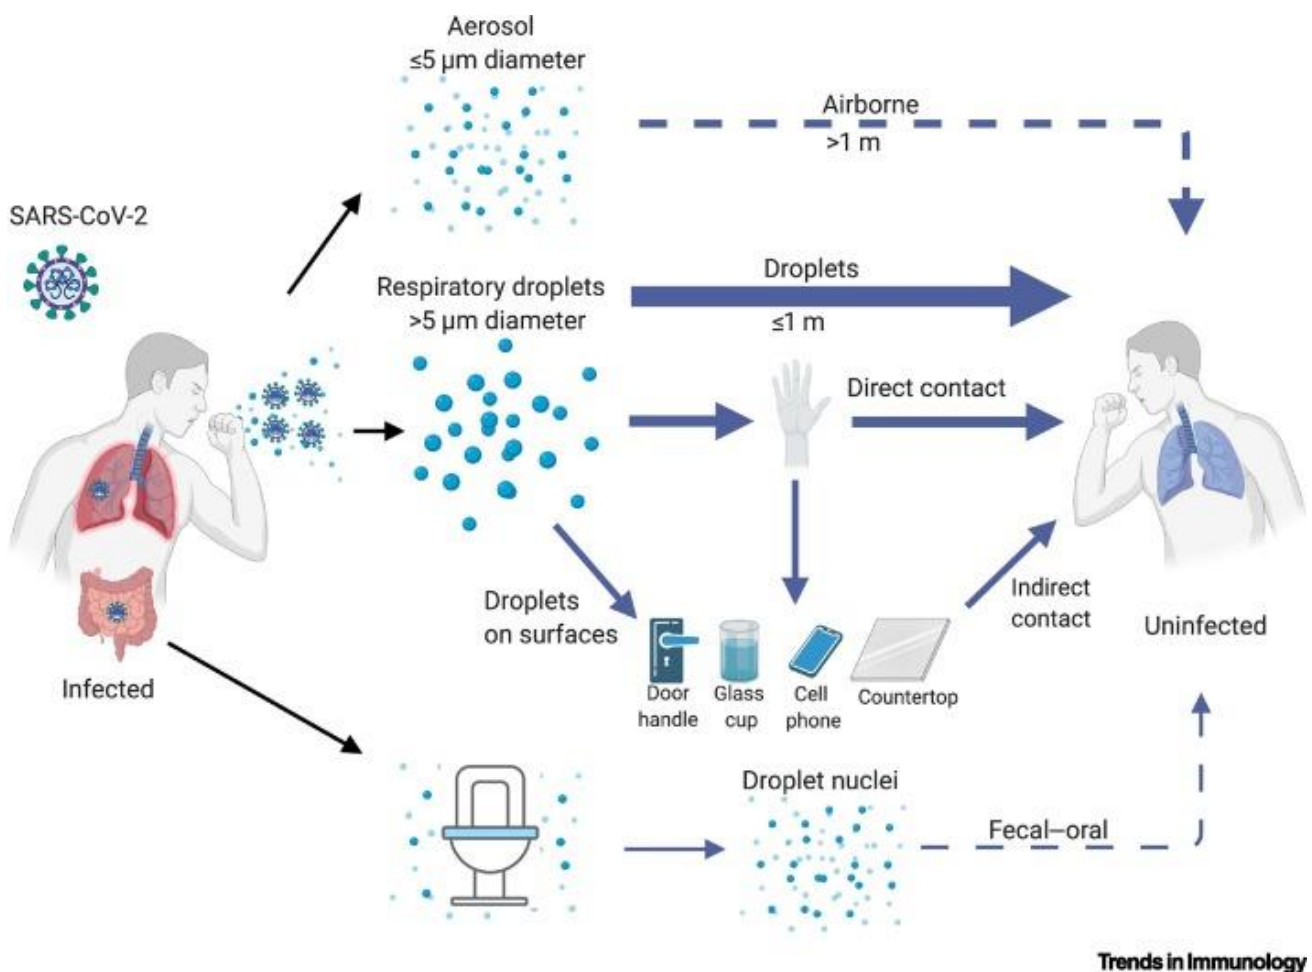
Aerosol
≤5 μm diameter

Airborne
>1 m

SARS-CoV-2

Respiratory droplets
>5 μm diameter

Droplets
≤1 m

Direct contact

Droplets
on surfaces

Door handle

Glass cup

Cell phone

Countertop

Indirect contact

Uninfected

Infected

Droplet nuclei

Fecal–oral

Trends in Immunology